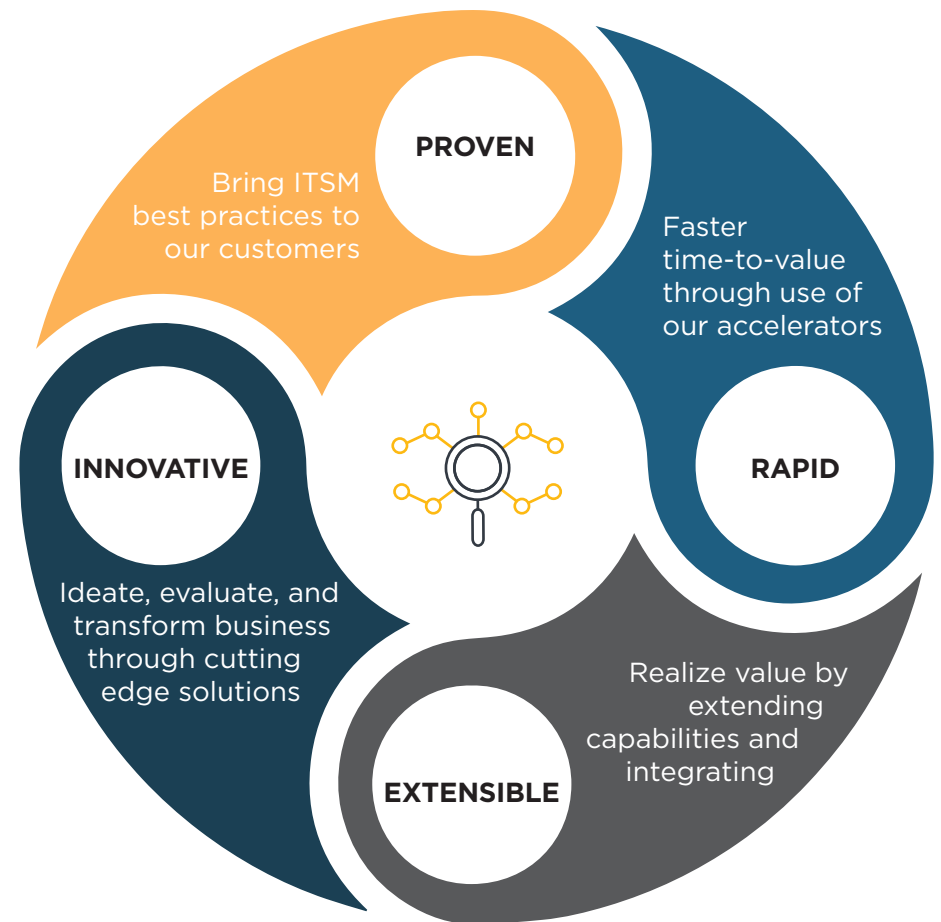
PROVEN

Bring ITSM best practices to our customers

Faster time-to-value through use of our accelerators

RAPID

INNOVATIVE

Ideate, evaluate, and transform business through cutting edge solutions

Realize value by extending capabilities and integrating

EXTENSIBLE